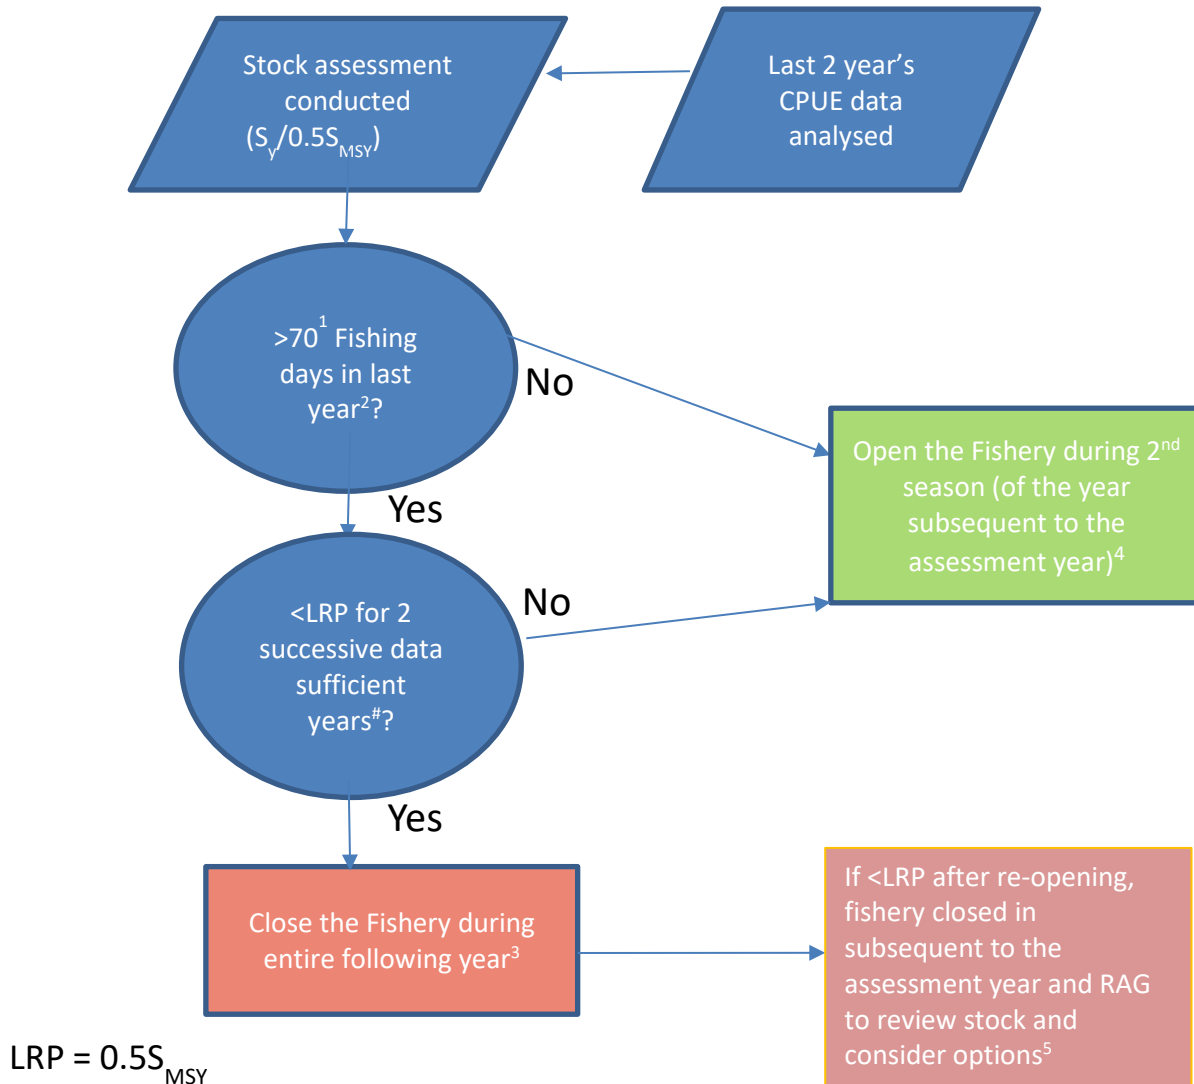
Stock assessment conducted ($S_y/0.5S_{MSY}$)

Last 2 year's CPUE data analysed

>70$^1$ Fishing days in last year$^2$?

No

Open the Fishery during 2$^{nd}$ season (of the year subsequent to the assessment year)$^4$

Yes

<LRP for 2 successive data sufficient years$^\#$?

No

Yes

Close the Fishery during entire following year$^3$

If <LRP after re-opening, fishery closed in subsequent to the assessment year and RAG to review stock and consider options$^5$

LRP = $0.5S_{MSY}$